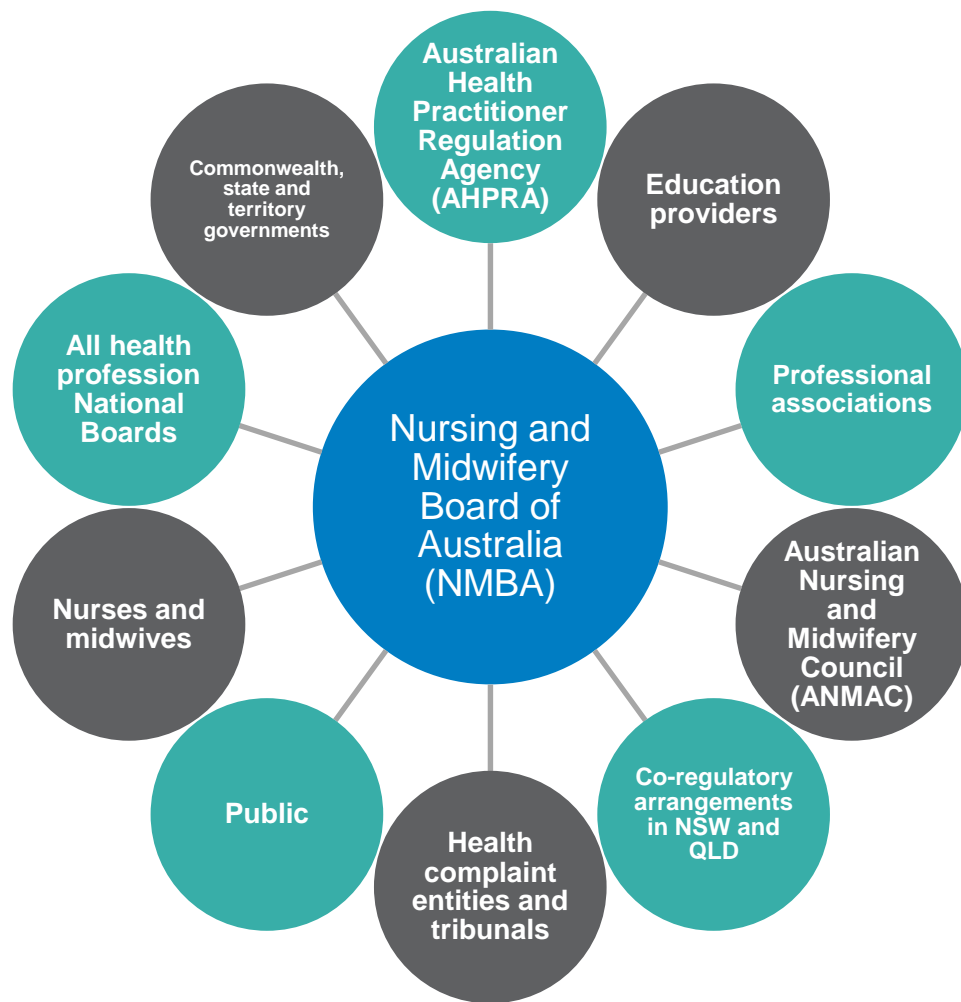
Australian Health Practitioner Regulation Agency (AHPRA)

Education providers

Professional associations

Australian Nursing and Midwifery Council (ANMAC)

Co-regulatory arrangements in NSW and QLD

Health complaint entities and tribunals

Public

Nurses and midwives

All health profession National Boards

Commonwealth, state and territory governments

Nursing and Midwifery Board of Australia (NMBA)